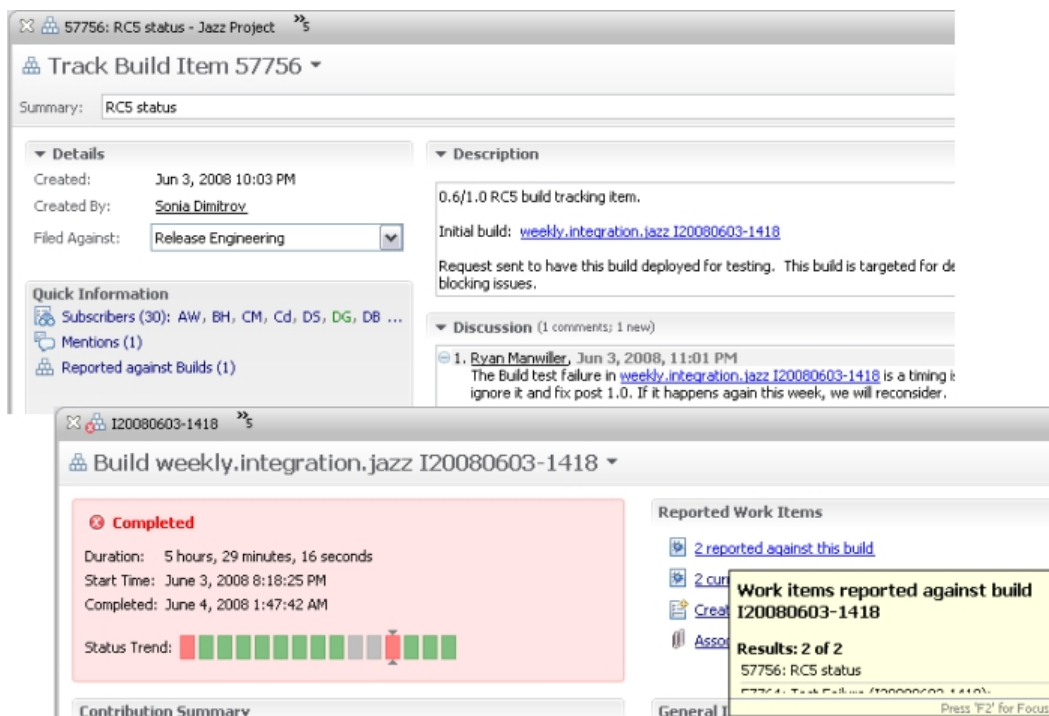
57756: RC5 status - Jazz Project $^{»}5$

Track Build Item 57756

Summary: RC5 status

Details

Created: Jun 3, 2008 10:03 PM

Created By: Sonia Dimitrov

Filed Against: Release Engineering

Quick Information

Subscribers (30): AW, BH, CM, Cd, DS, DG, DB ...

Mentions (1)

Reported against Builds (1)

Description

0.6/1.0 RC5 build tracking item.

Initial build: weekly.integration.jazz I20080603-1418

Request sent to have this build deployed for testing. This build is targeted for de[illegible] blocking issues.

Discussion (1 comments; 1 new)

1. Ryan Manwiller, Jun 3, 2008, 11:01 PM
The Build test failure in weekly.integration.jazz I20080603-1418 is a timing i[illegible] ignore it and fix post 1.0. If it happens again this week, we will reconsider.

I20080603-1418 $^{»}5$

Build weekly.integration.jazz I20080603-1418

Completed

Duration: 5 hours, 29 minutes, 16 seconds

Start Time: June 3, 2008 8:18:25 PM

Completed: June 4, 2008 1:47:42 AM

Status Trend:

Contribution Summary

Reported Work Items

2 reported against this build

2 curr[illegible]

Creat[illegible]

Asso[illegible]

General I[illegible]

Work items reported against build I20080603-1418

Results: 2 of 2

57756: RC5 status

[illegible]

Press 'F2' for Focus